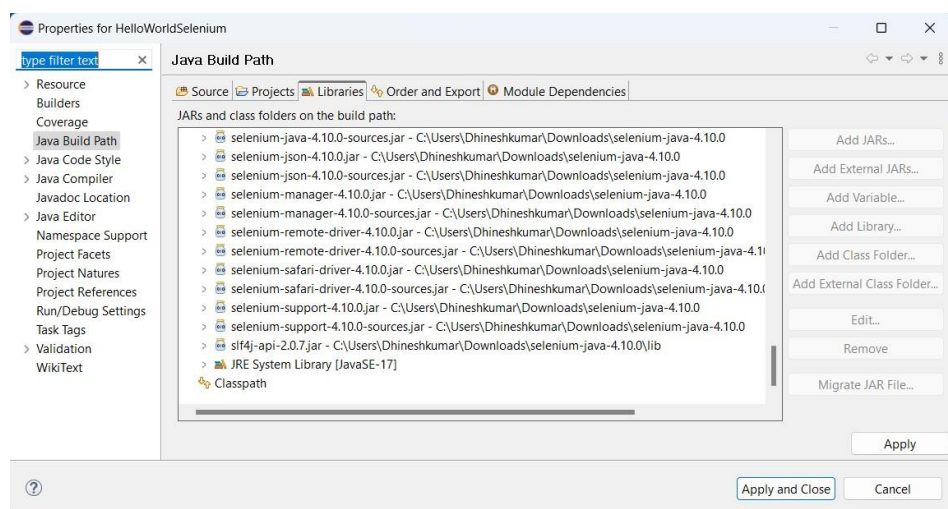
Properties for HelloWorldSelenium

type filter text

Resource
Builders
Coverage
Java Build Path
Java Code Style
Java Compiler
Javadoc Location
Java Editor
Namespace Support
Project Facets
Project Natures
Project References
Run/Debug Settings
Task Tags
Validation
WikiText

Java Build Path

Source | Projects | Libraries | Order and Export | Module Dependencies

JARs and class folders on the build path:

selenium-java-4.10.0-sources.jar - C:\Users\Dhineshkumar\Downloads\selenium-java-4.10.0
selenium-json-4.10.0.jar - C:\Users\Dhineshkumar\Downloads\selenium-java-4.10.0
selenium-json-4.10.0-sources.jar - C:\Users\Dhineshkumar\Downloads\selenium-java-4.10.0
selenium-manager-4.10.0.jar - C:\Users\Dhineshkumar\Downloads\selenium-java-4.10.0
selenium-manager-4.10.0-sources.jar - C:\Users\Dhineshkumar\Downloads\selenium-java-4.10.0
selenium-remote-driver-4.10.0.jar - C:\Users\Dhineshkumar\Downloads\selenium-java-4.10.0
selenium-remote-driver-4.10.0-sources.jar - C:\Users\Dhineshkumar\Downloads\selenium-java-4.1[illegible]
selenium-safari-driver-4.10.0.jar - C:\Users\Dhineshkumar\Downloads\selenium-java-4.10.0
selenium-safari-driver-4.10.0-sources.jar - C:\Users\Dhineshkumar\Downloads\selenium-java-4.10.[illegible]
selenium-support-4.10.0.jar - C:\Users\Dhineshkumar\Downloads\selenium-java-4.10.0
selenium-support-4.10.0-sources.jar - C:\Users\Dhineshkumar\Downloads\selenium-java-4.10.0
slf4j-api-2.0.7.jar - C:\Users\Dhineshkumar\Downloads\selenium-java-4.10.0\lib
JRE System Library [JavaSE-17]
Classpath

Add JARs...
Add External JARs...
Add Variable...
Add Library...
Add Class Folder...
Add External Class Folder...
Edit...
Remove
Migrate JAR File...

Apply

Apply and Close
Cancel